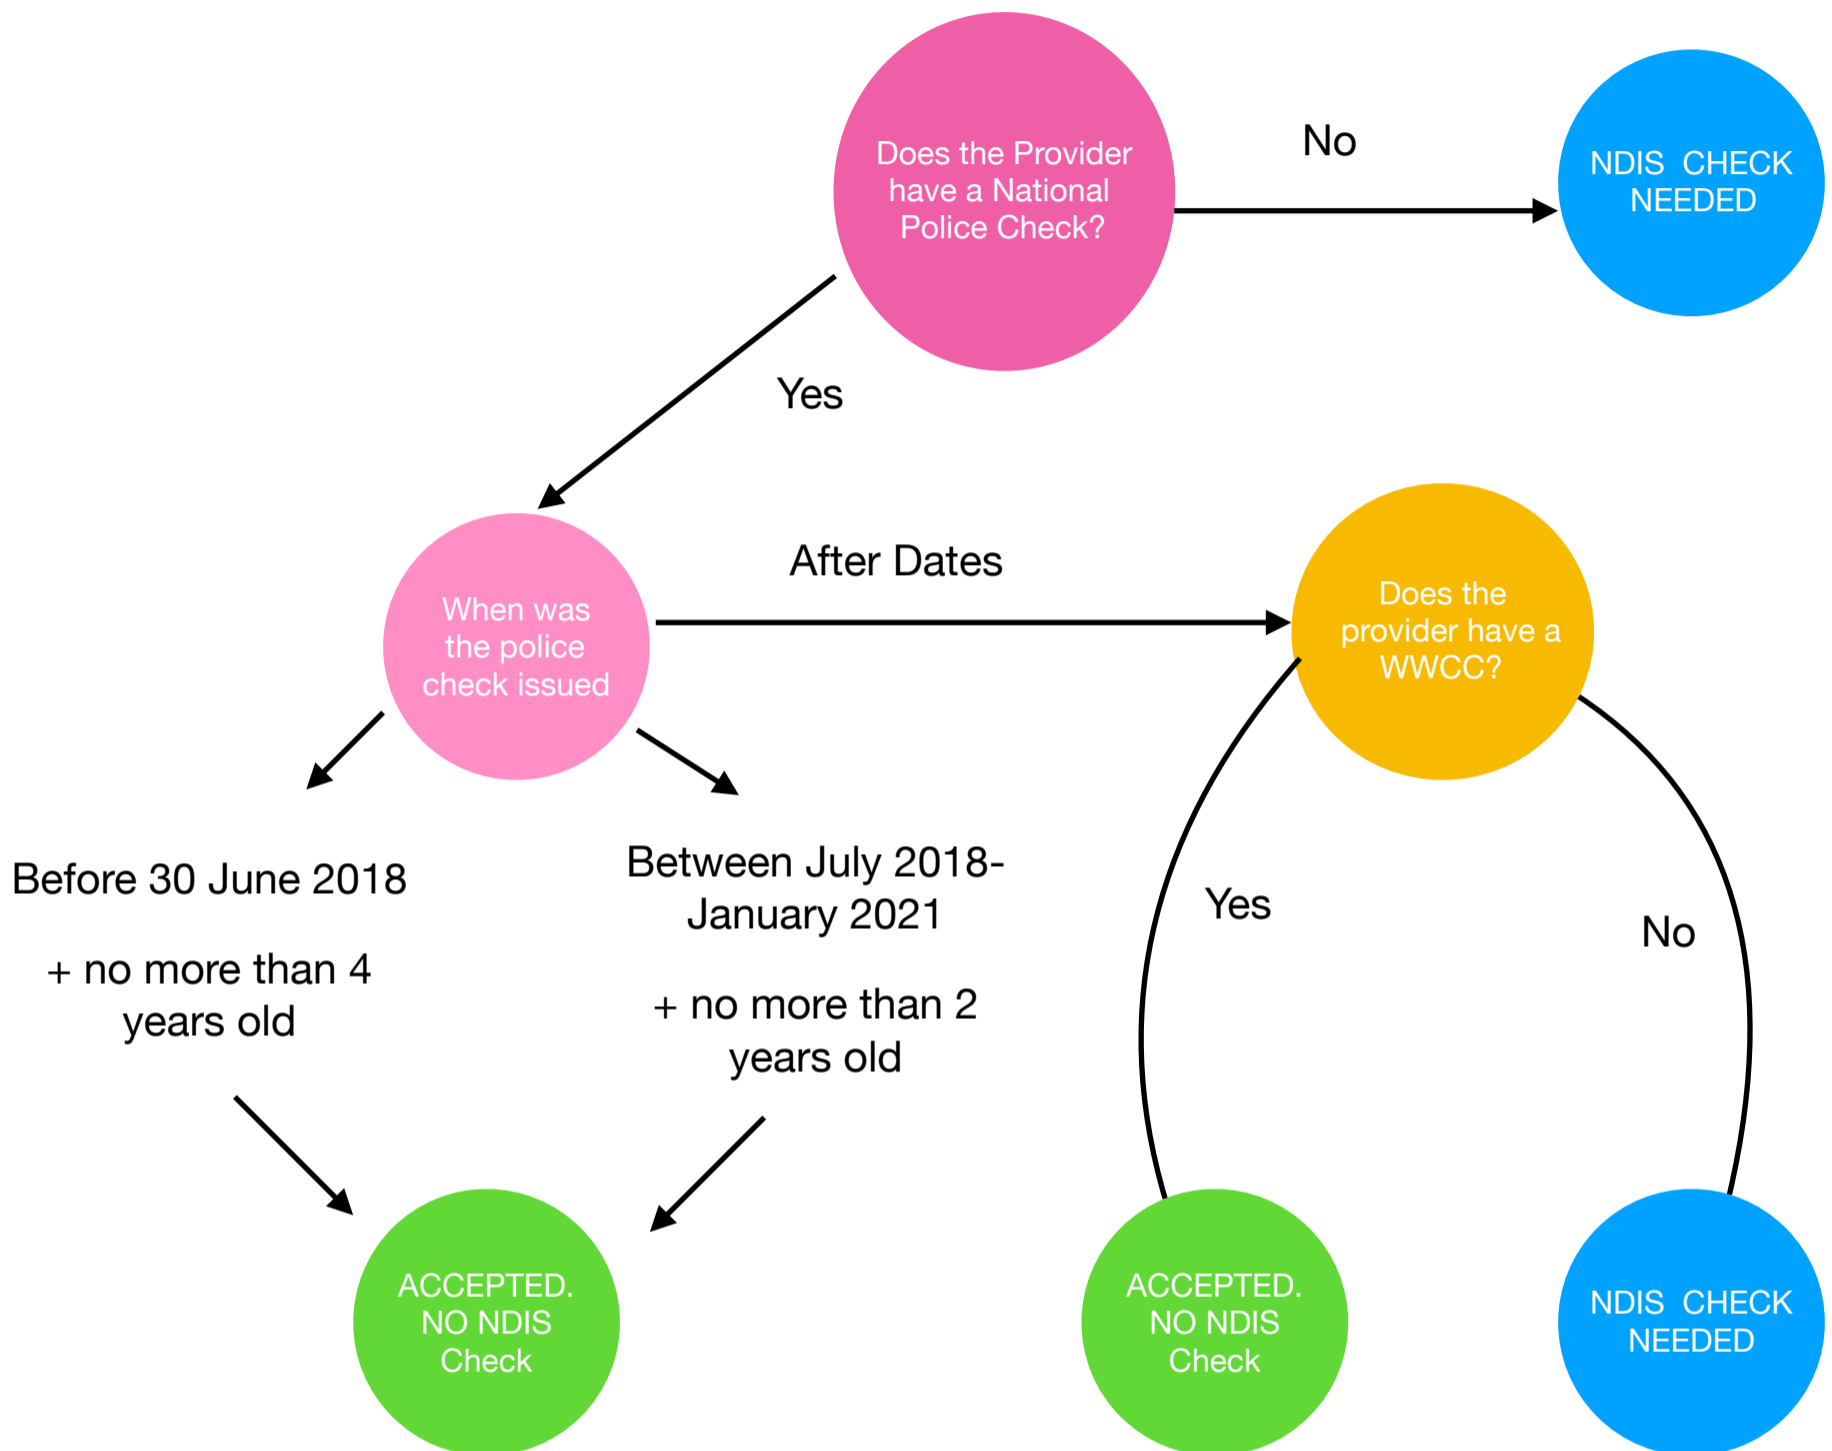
Does the Provider have a National Police Check?

No

NDIS CHECK NEEDED

Yes

When was the police check issued

After Dates

Does the provider have a WWCC?

Before 30 June 2018

+ no more than 4 years old

Between July 2018-January 2021

+ no more than 2 years old

Yes

No

ACCEPTED. NO NDIS Check

ACCEPTED. NO NDIS Check

NDIS CHECK NEEDED